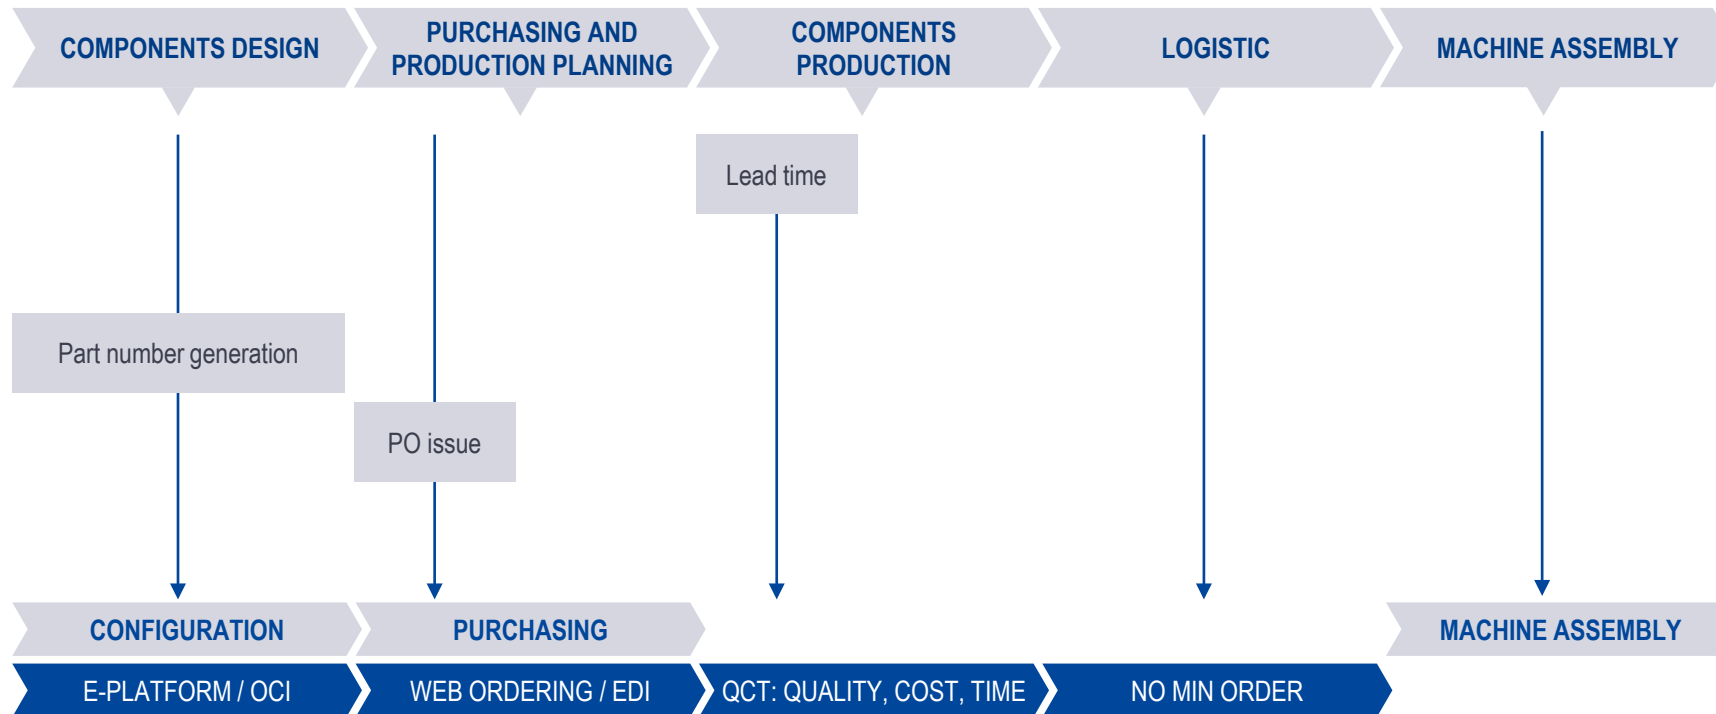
COMPONENTS DESIGN

PURCHASING AND PRODUCTION PLANNING

COMPONENTS PRODUCTION

LOGISTIC

MACHINE ASSEMBLY

Lead time

Part number generation

PO issue

CONFIGURATION

PURCHASING

MACHINE ASSEMBLY

E-PLATFORM / OCI

WEB ORDERING / EDI

QCT: QUALITY, COST, TIME

NO MIN ORDER